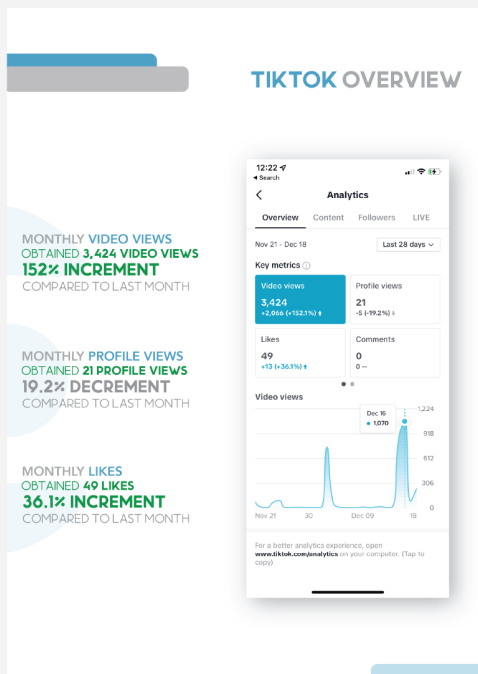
TIKTOK OVERVIEW

MONTHLY VIDEO VIEWS
OBTAINED 3,424 VIDEO VIEWS
152% INCREMENT
COMPARED TO LAST MONTH

MONTHLY PROFILE VIEWS
OBTAINED 21 PROFILE VIEWS
19.2% DECREMENT
COMPARED TO LAST MONTH

MONTHLY LIKES
OBTAINED 49 LIKES
36.1% INCREMENT
COMPARED TO LAST MONTH

12:22
◂ Search

Analytics

Overview Content Followers LIVE

Nov 21 - Dec 18 Last 28 days

Key metrics

Video views
3,424
+2,066 (+152.1%)

Profile views
21
-5 (-19.2%)

Likes
49
+13 (+36.1%)

Comments
0
0 --

Video views

Dec 16
1,070

1,224
918
612
306
0

Nov 21 30 Dec 09 18

For a better analytics experience, open www.tiktok.com/analytics on your computer. (Tap to copy)